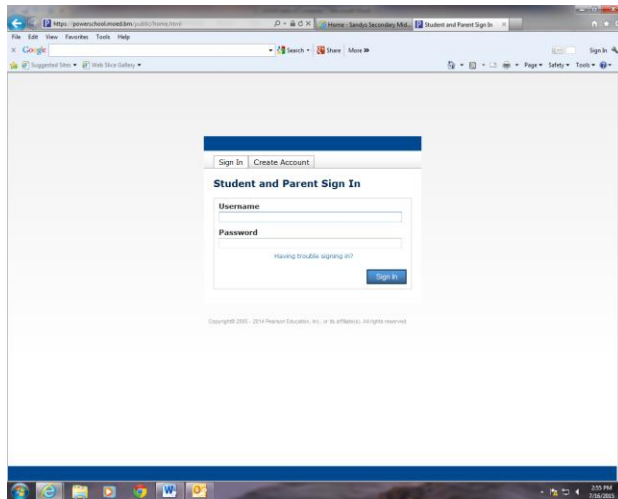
https://powerschool.moed.bm/public/home.html

Home - Sandys Secondary Mid...

Student and Parent Sign In

File Edit View Favorites Tools Help

Google

Search

Share More »

Sign In

Suggested Sites ▾ Web Slice Gallery ▾

Page ▾ Safety ▾ Tools ▾

Sign In Create Account

Student and Parent Sign In

Username

Password

Having trouble signing in?

Sign In

Copyright© 2005 - 2014 Pearson Education, Inc., or its affiliate(s). All rights reserved.

2:55 PM
7/16/2015